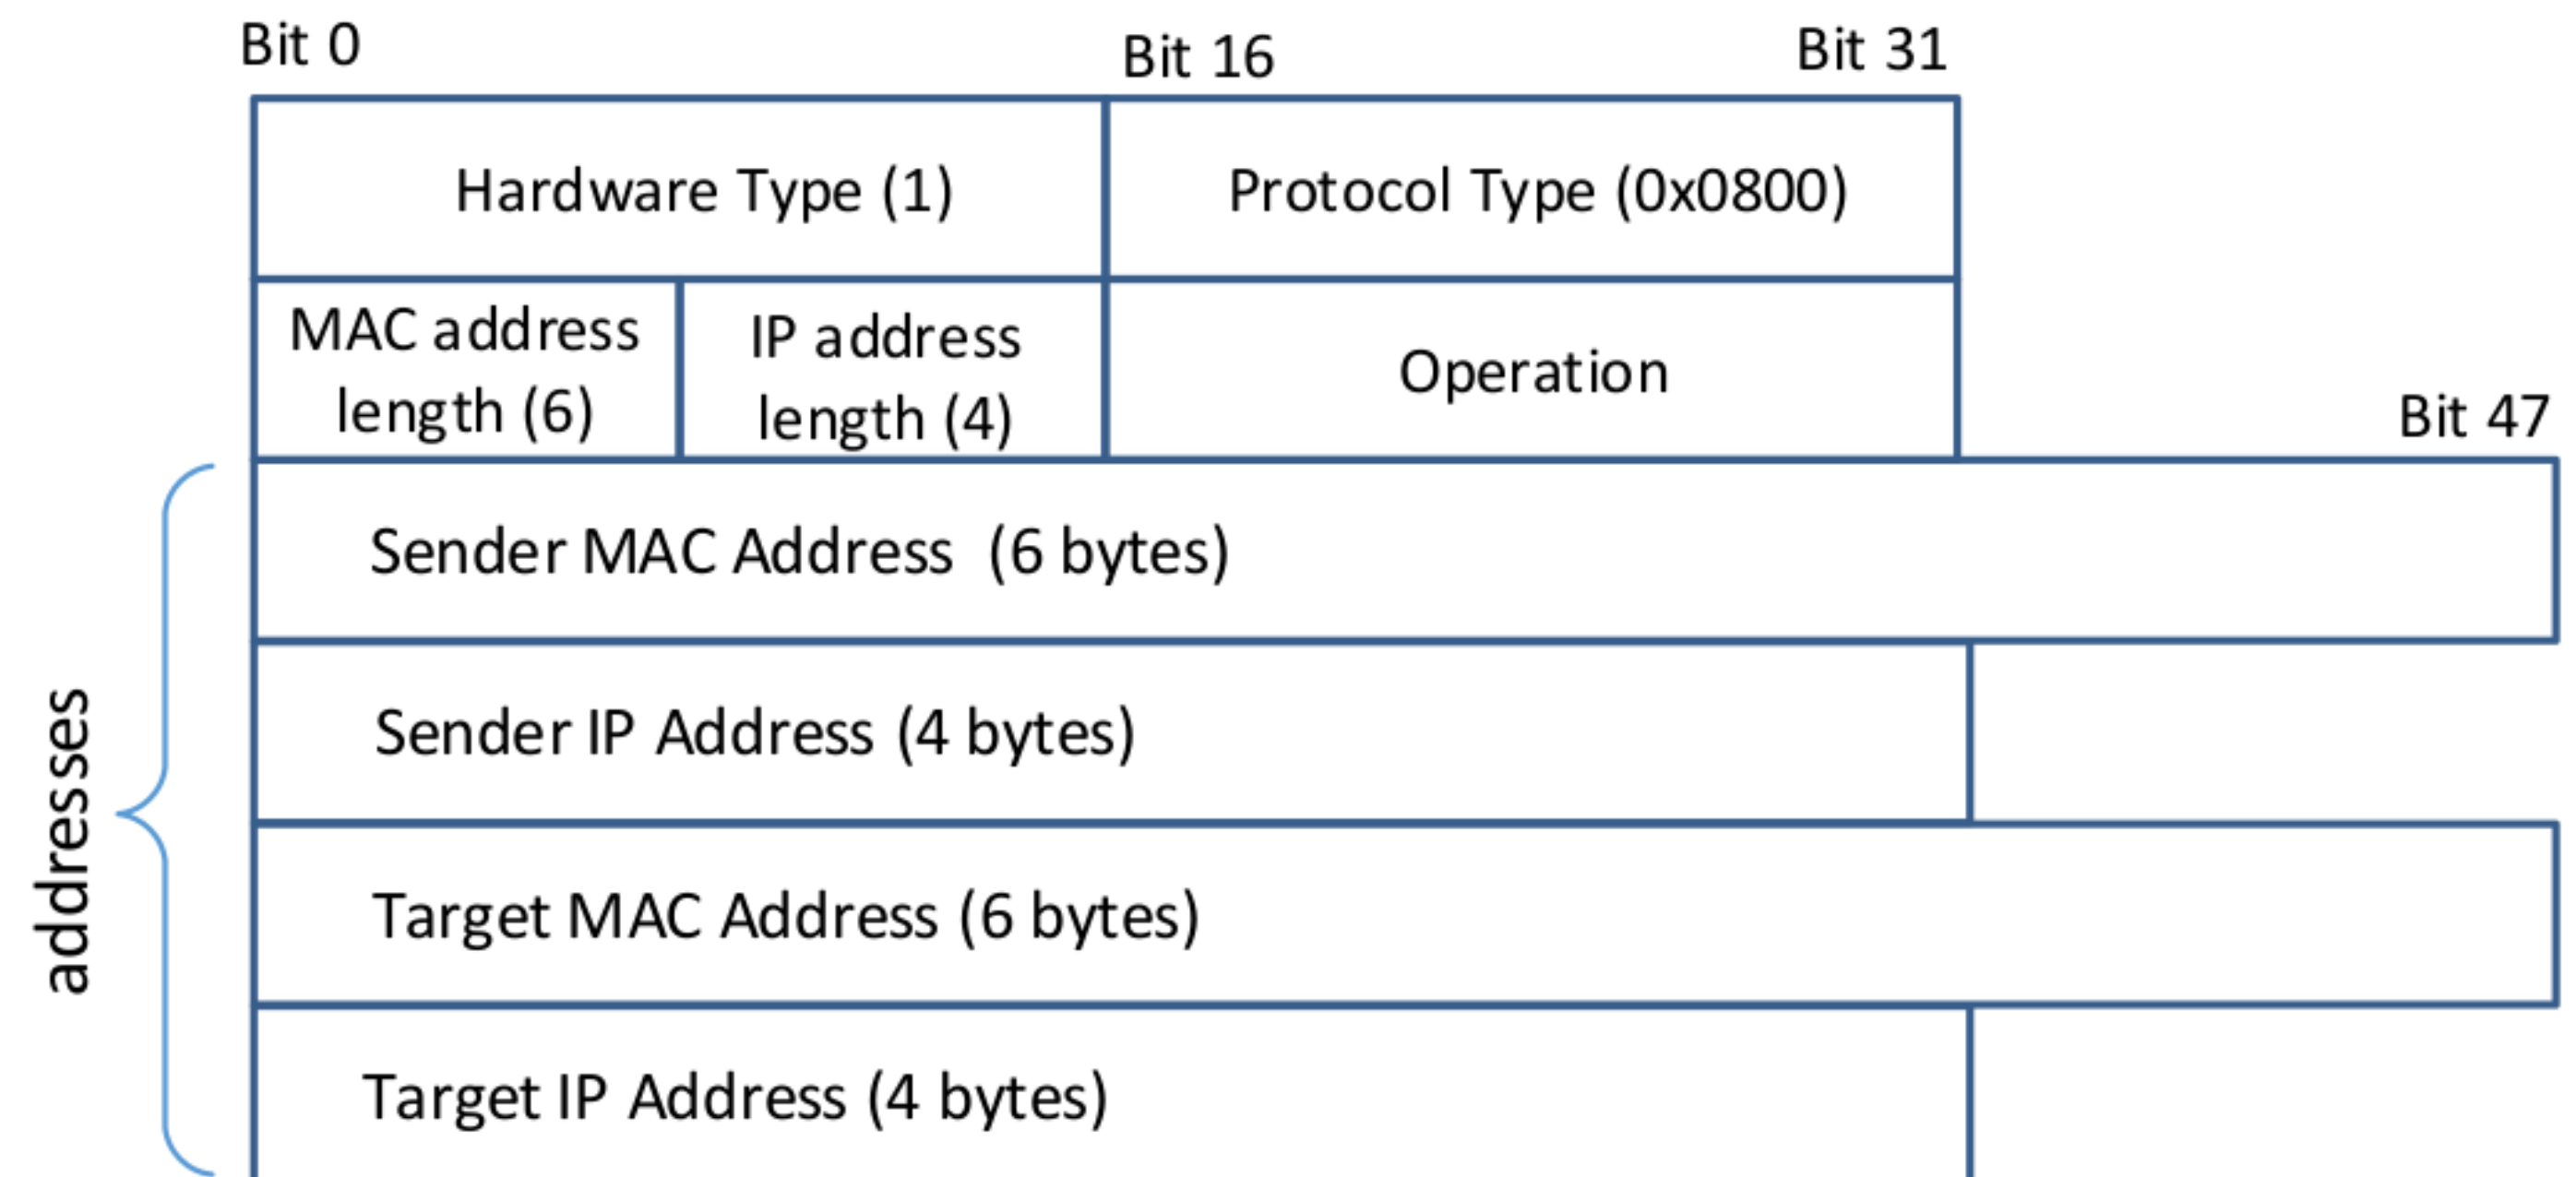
Bit 0

Bit 16

Bit 31

Hardware Type (1)

Protocol Type (0x0800)

MAC address length (6)

IP address length (4)

Operation

Bit 47

addresses

Sender MAC Address (6 bytes)

Sender IP Address (4 bytes)

Target MAC Address (6 bytes)

Target IP Address (4 bytes)